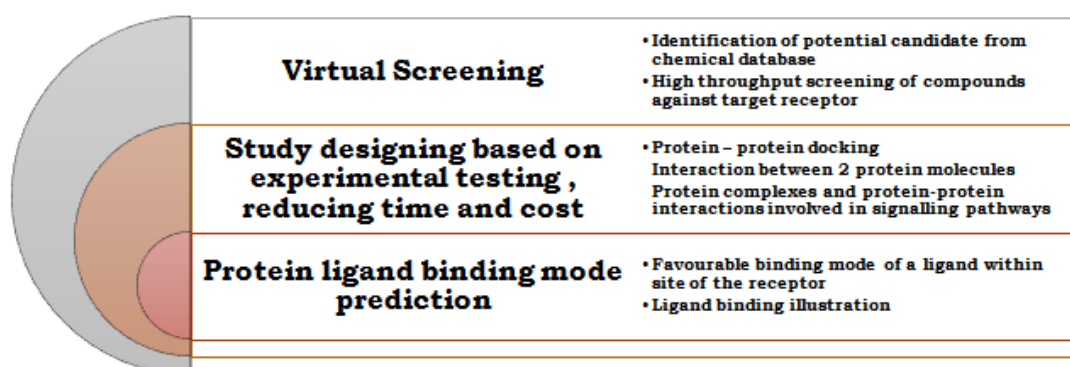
Virtual Screening

• Identification of potential candidate from chemical database
• High throughput screening of compounds against target receptor

Study designing based on experimental testing , reducing time and cost

• Protein – protein docking
Interaction between 2 protein molecules
Protein complexes and protein-protein interactions involved in signalling pathways

Protein ligand binding mode prediction

• Favourable binding mode of a ligand within site of the receptor
• Ligand binding illustration